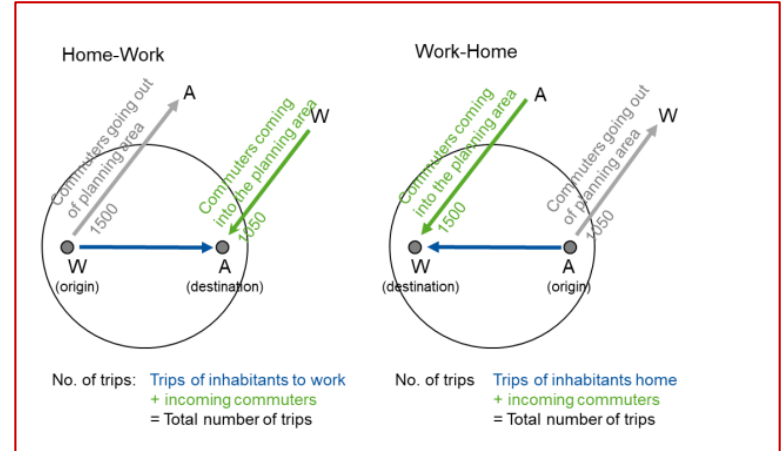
Home-Work

Commuters going out of planning area
1500
A

Commuters coming into the planning area
1050
W

W
(origin)

A
(destination)

No. of trips: Trips of inhabitants to work
+ incoming commuters
= Total number of trips

Work-Home

Commuters coming into the planning area
1500
A

Commuters going out of planning area
1050
W

W
(destination)

A
(origin)

No. of trips Trips of inhabitants home
+ incoming commuters
= Total number of trips